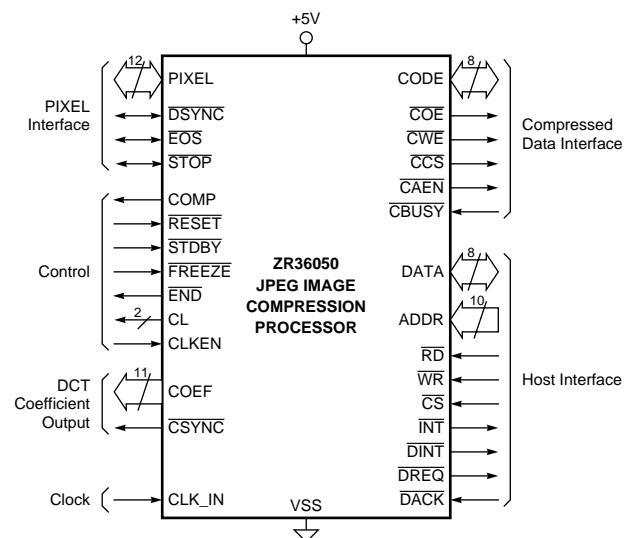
+5V

PIXEL Interface

12

PIXEL

$\overline{DSYNC}$

$\overline{EOS}$

$\overline{STOP}$

Control

COMP

$\overline{RESET}$

$\overline{STDBY}$

$\overline{FREEZE}$

$\overline{END}$

2

CL

CLKEN

DCT Coefficient Output

11

COEF

$\overline{CSYNC}$

Clock

CLK_IN

ZR36050
JPEG IMAGE
COMPRESSION
PROCESSOR

VSS

8

CODE

$\overline{COE}$

$\overline{CWE}$

$\overline{CCS}$

$\overline{CAEN}$

$\overline{CBUSY}$

Compressed Data Interface

8

DATA

10

ADDR

$\overline{RD}$

$\overline{WR}$

$\overline{CS}$

$\overline{INT}$

$\overline{DINT}$

$\overline{DREQ}$

$\overline{DACK}$

Host Interface